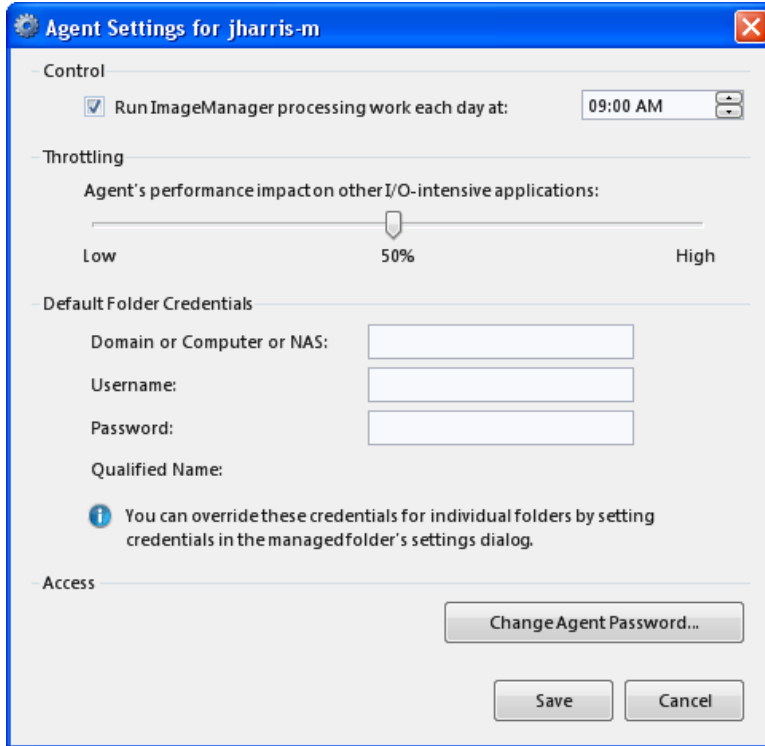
Agent Settings for jharris-m

Control

Run ImageManager processing work each day at: 09:00 AM

Throttling

Agent's performance impact on other I/O-intensive applications:

Low 50% High

Default Folder Credentials

Domain or Computer or NAS:

Username:

Password:

Qualified Name:

You can override these credentials for individual folders by setting credentials in the managed folder's settings dialog.

Access

Change Agent Password...

Save Cancel